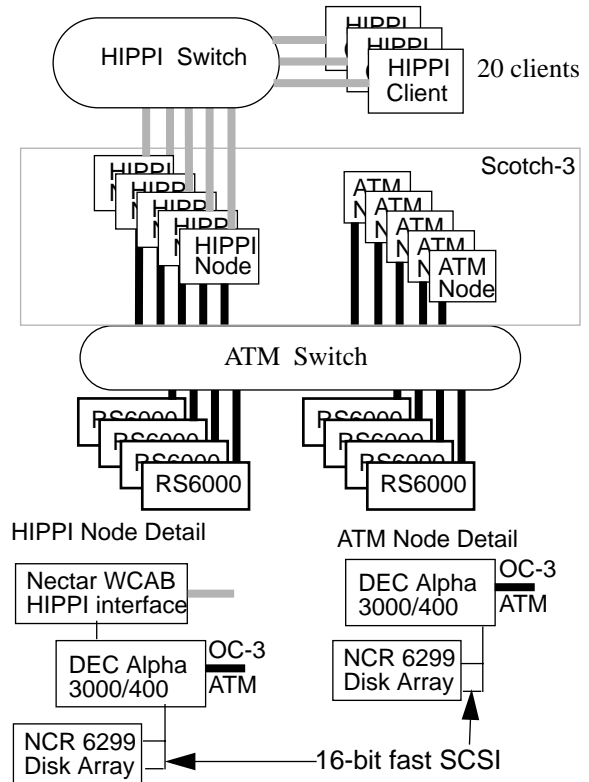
HIPPI Switch

HIPPI
HIPPI
HIPPI Client

20 clients

Scotch-3

HIPPI
HIPPI
HIPPI
HIPPI
HIPPI Node

ATM
ATM
ATM
ATM
ATM Node

ATM Switch

RS6000
RS6000
RS6000
RS6000

RS6000
RS6000
RS6000
RS6000

HIPPI Node Detail

Nectar WCAB HIPPI interface

DEC Alpha 3000/400

OC-3 ATM

NCR 6299 Disk Array

ATM Node Detail

DEC Alpha 3000/400

OC-3 ATM

NCR 6299 Disk Array

16-bit fast SCSI